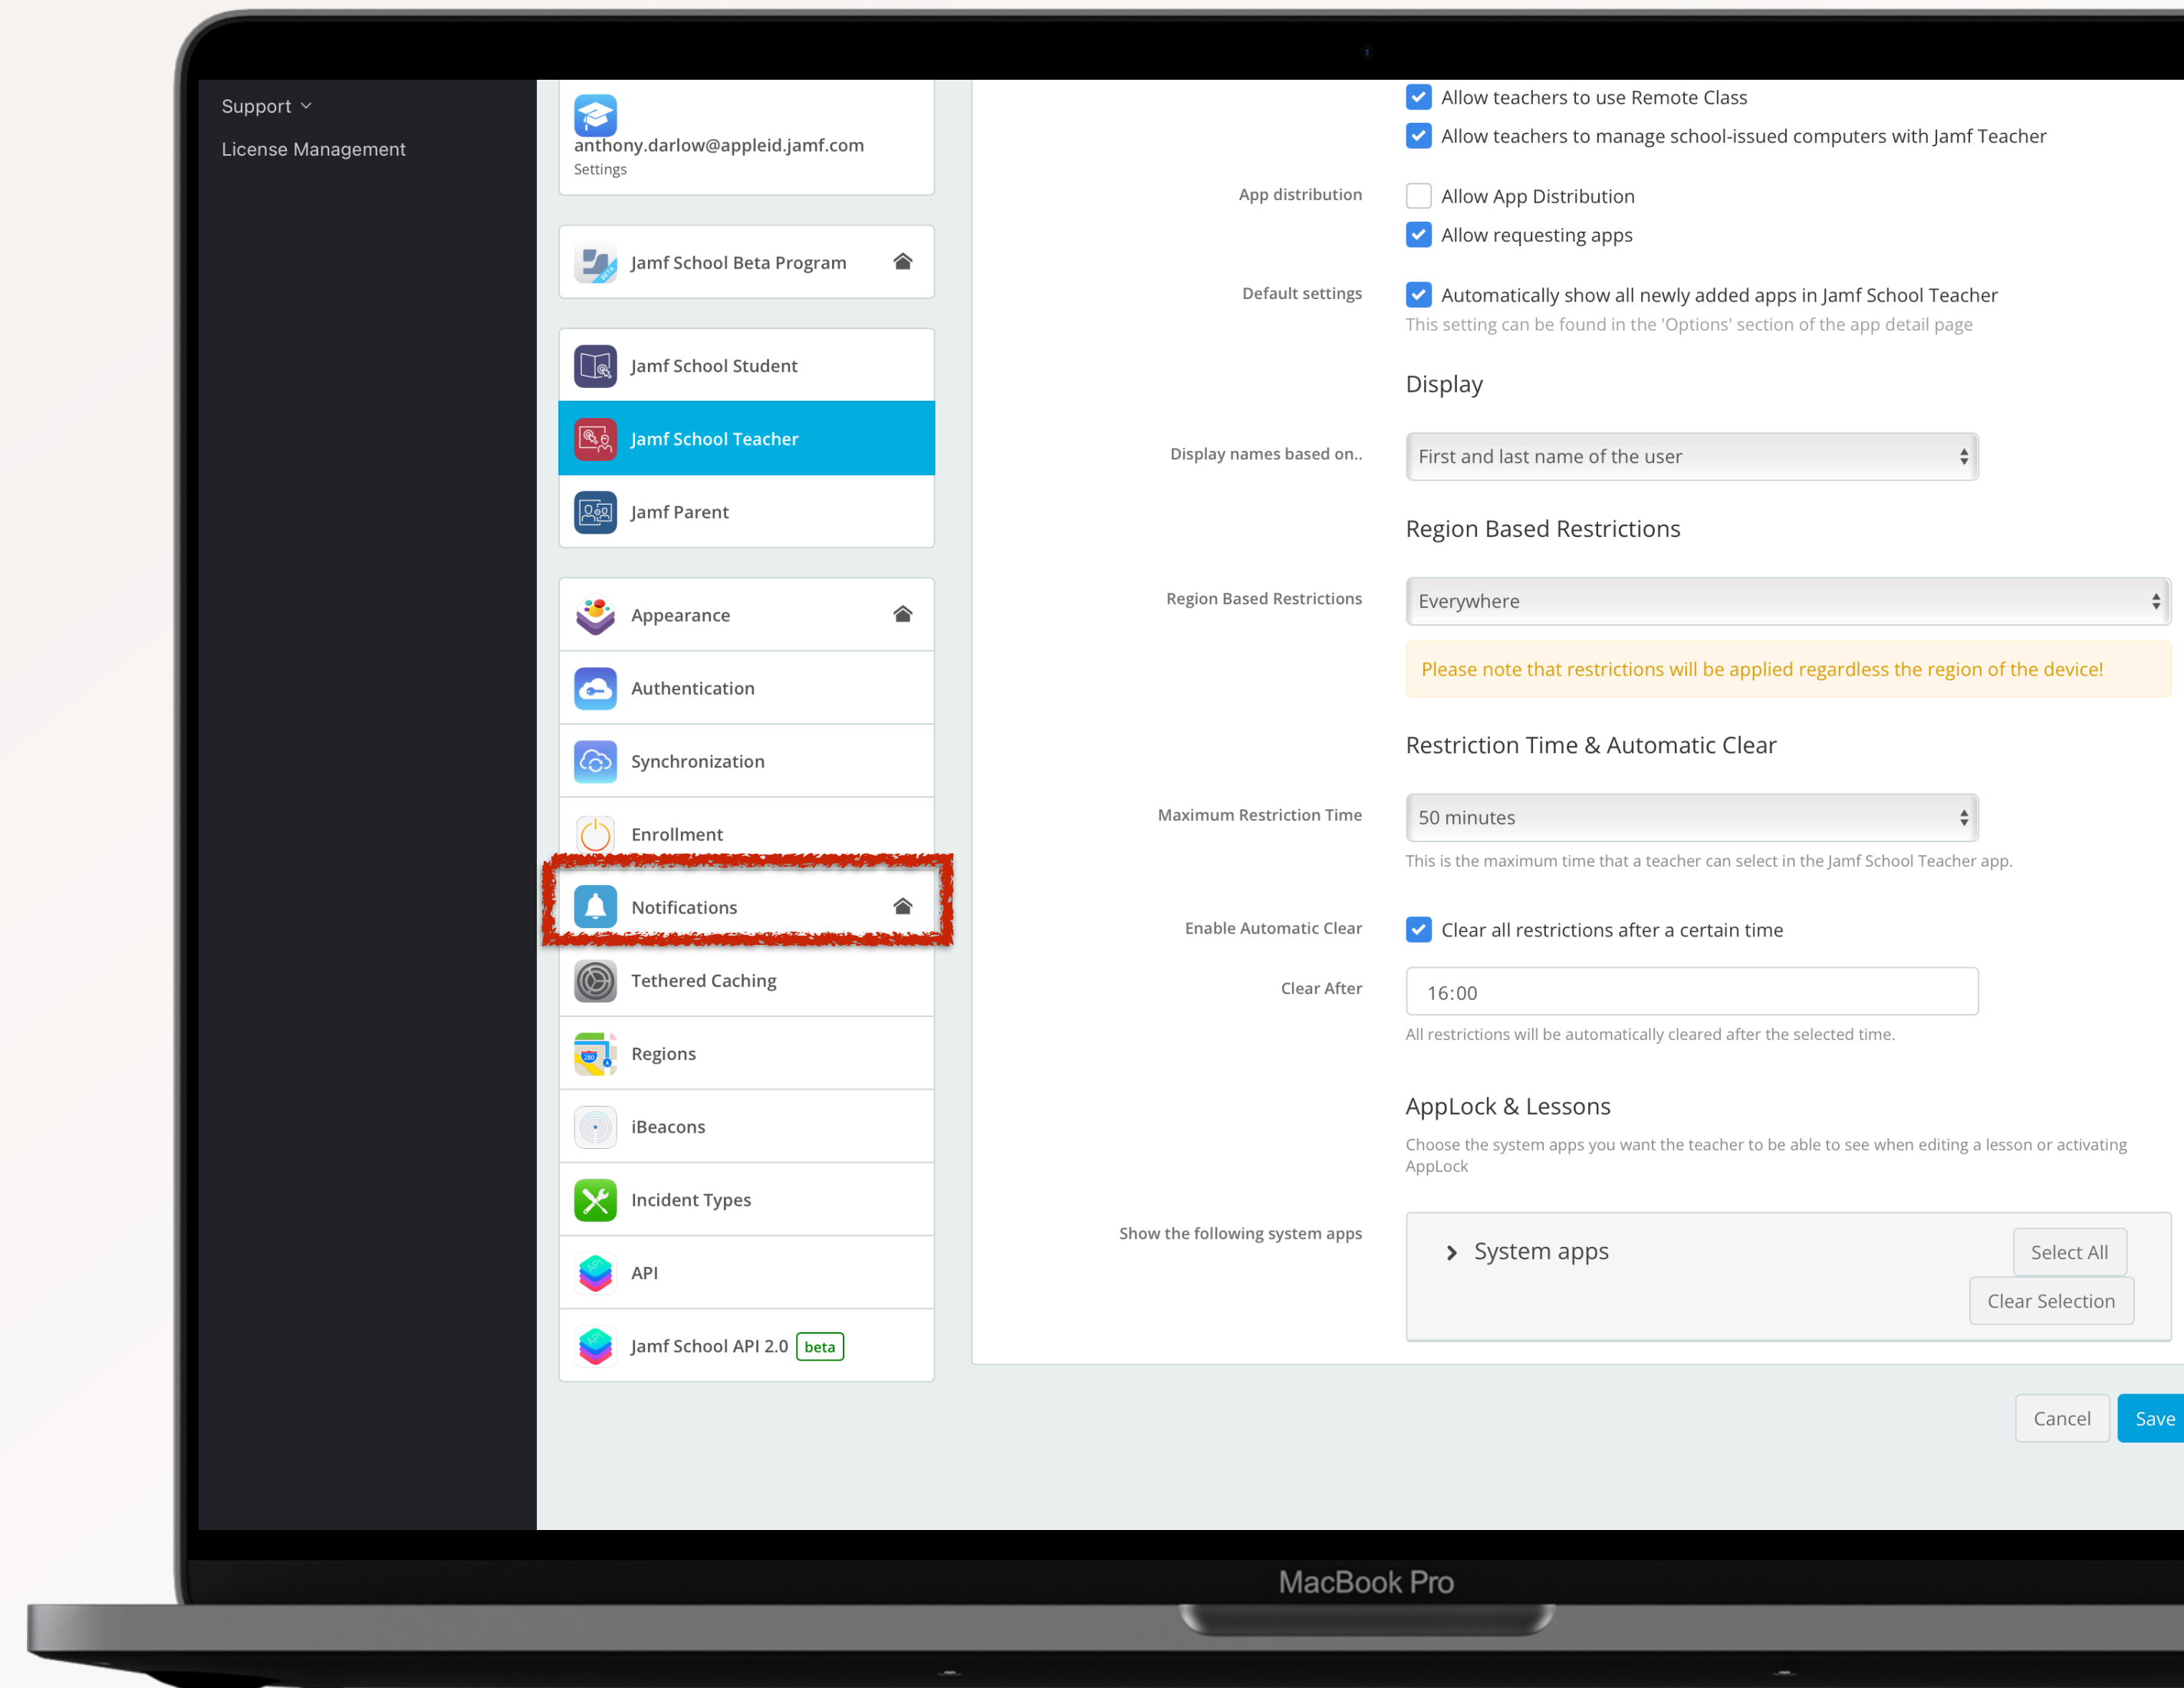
Support
License Management

anthony.darlow@appleid.jamf.com
Settings

Jamf School Beta Program

Jamf School Student
Jamf School Teacher
Jamf Parent

Appearance
Authentication
Synchronization
Enrollment
Notifications
Tethered Caching
Regions
iBeacons
Incident Types
API
Jamf School API 2.0 beta

Allow teachers to use Remote Class
Allow teachers to manage school-issued computers with Jamf Teacher

App distribution
Allow App Distribution
Allow requesting apps

Default settings
Automatically show all newly added apps in Jamf School Teacher
This setting can be found in the 'Options' section of the app detail page

Display

Display names based on..
First and last name of the user

Region Based Restrictions

Region Based Restrictions
Everywhere
Please note that restrictions will be applied regardless the region of the device!

Restriction Time & Automatic Clear

Maximum Restriction Time
50 minutes
This is the maximum time that a teacher can select in the Jamf School Teacher app.

Enable Automatic Clear
Clear all restrictions after a certain time

Clear After
16:00
All restrictions will be automatically cleared after the selected time.

AppLock & Lessons
Choose the system apps you want the teacher to be able to see when editing a lesson or activating AppLock

Show the following system apps
System apps
Select All
Clear Selection

Cancel
Save

MacBook Pro